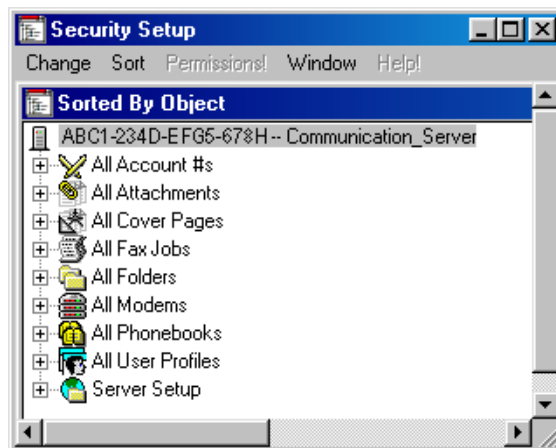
Security Setup

Change Sort Permissions! Window Help!

Sorted By Object

ABC1-234D-EFG5-678H -- Communication_Server

All Account #s

All Attachments

All Cover Pages

All Fax Jobs

All Folders

All Modems

All Phonebooks

All User Profiles

Server Setup